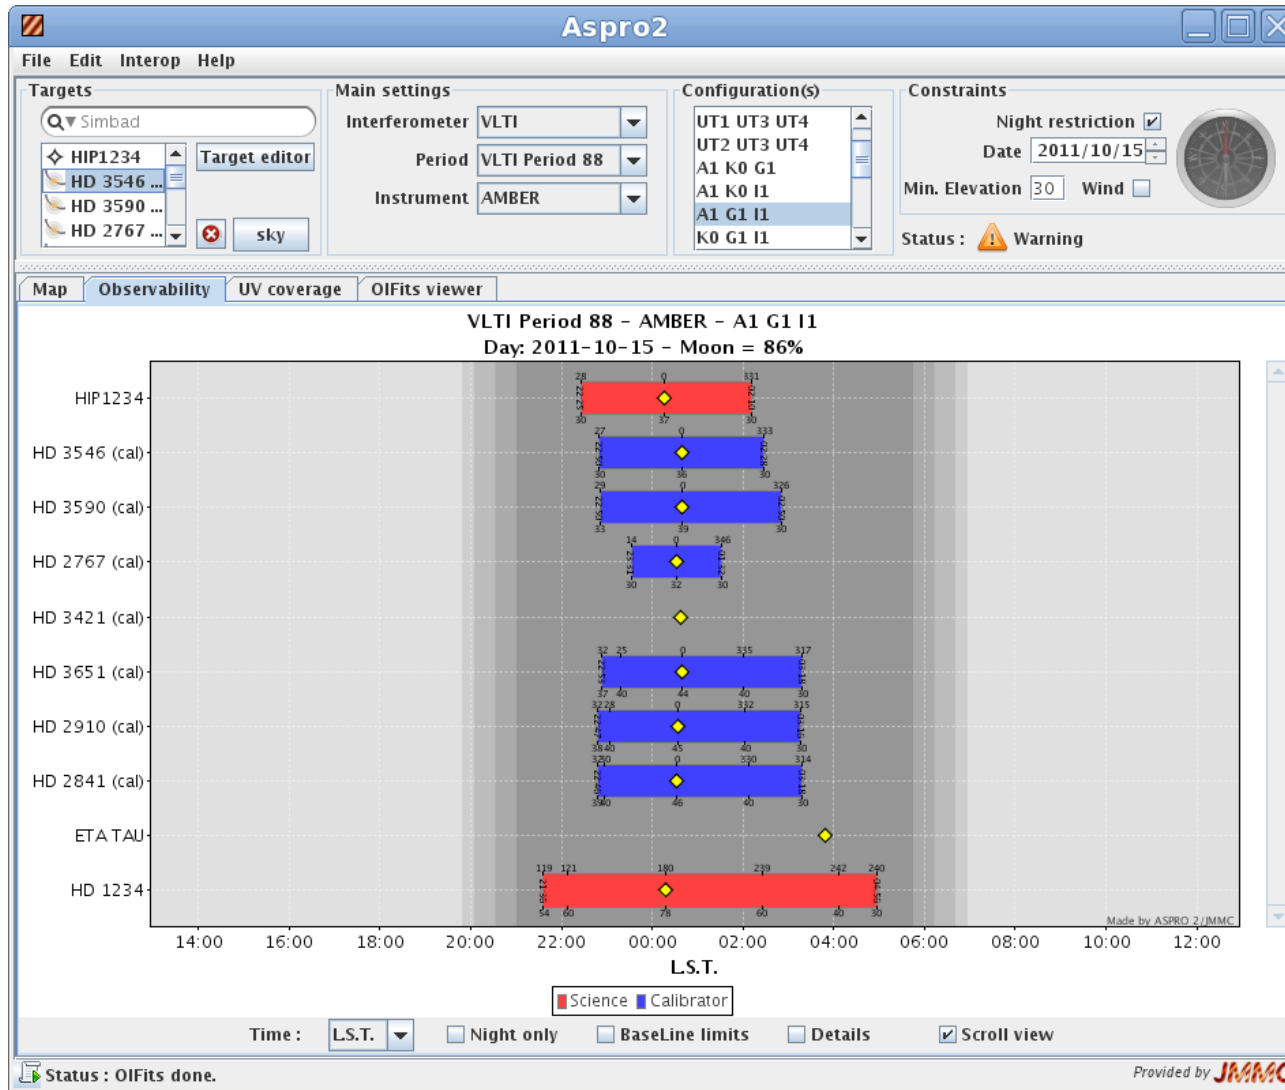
Aspro2

File Edit Interop Help

Targets
Simbad
HIP1234
HD 3546 ...
HD 3590 ...
HD 2767 ...
Target editor
sky

Main settings
Interferometer VLTI
Period VLTI Period 88
Instrument AMBER

Configuration(s)
UT1 UT3 UT4
UT2 UT3 UT4
A1 K0 G1
A1 K0 I1
A1 G1 I1
K0 G1 I1

Constraints
Night restriction
Date 2011/10/15
Min. Elevation 30 Wind
Status : Warning

Map | Observability | UV coverage | OIFits viewer

VLTI Period 88 - AMBER - A1 G1 I1
Day: 2011-10-15 - Moon = 86%

HIP1234
HD 3546 (cal)
HD 3590 (cal)
HD 2767 (cal)
HD 3421 (cal)
HD 3651 (cal)
HD 2910 (cal)
HD 2841 (cal)
ETA TAU
HD 1234

28 0 331
30 37 30
27 0 333
30 36 30
29 0 326
33 39 30
14 0 346
30 32 30
32 25 0 335 317
37 40 44 40 30
32 28 0 332 315
36 40 45 40 30
32 30 0 330 314
35 40 46 40 30
119 121 180 239 242 240
54 60 78 60 40 30

Made by ASPRO 2/JMMC

14:00 16:00 18:00 20:00 22:00 00:00 02:00 04:00 06:00 08:00 10:00 12:00
L.S.T.

Science Calibrator

Time : L.S.T. Night only BaseLine limits Details Scroll view

Status : OIFits done.
Provided by JMMC